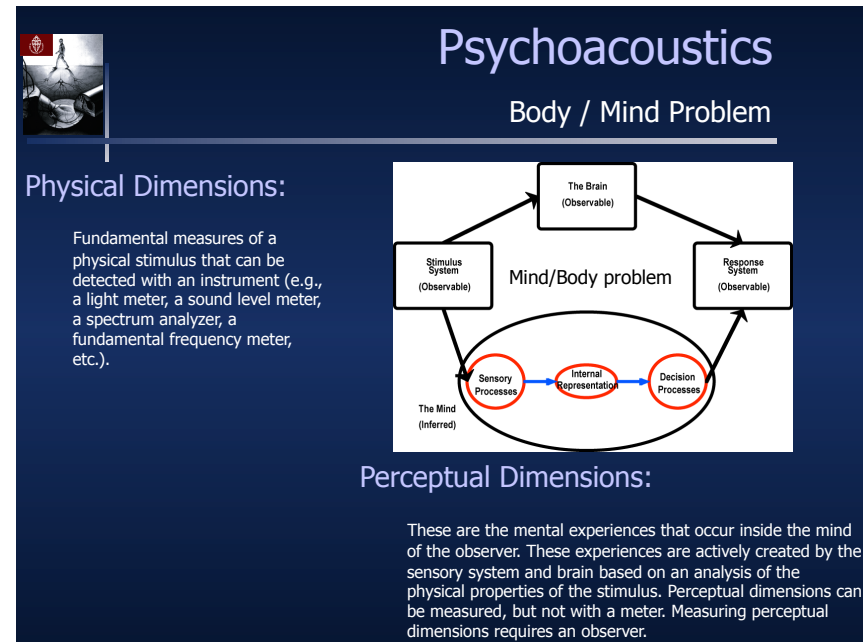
Psychoacoustics

Body / Mind Problem

Physical Dimensions:

Fundamental measures of a physical stimulus that can be detected with an instrument (e.g., a light meter, a sound level meter, a spectrum analyzer, a fundamental frequency meter, etc.).

The Brain
(Observable)

Stimulus System
(Observable)

Mind/Body problem

Response System
(Observable)

Sensory Processes

Internal Representation

Decision Processes

The Mind
(Inferred)

Perceptual Dimensions:

These are the mental experiences that occur inside the mind of the observer. These experiences are actively created by the sensory system and brain based on an analysis of the physical properties of the stimulus. Perceptual dimensions can be measured, but not with a meter. Measuring perceptual dimensions requires an observer.